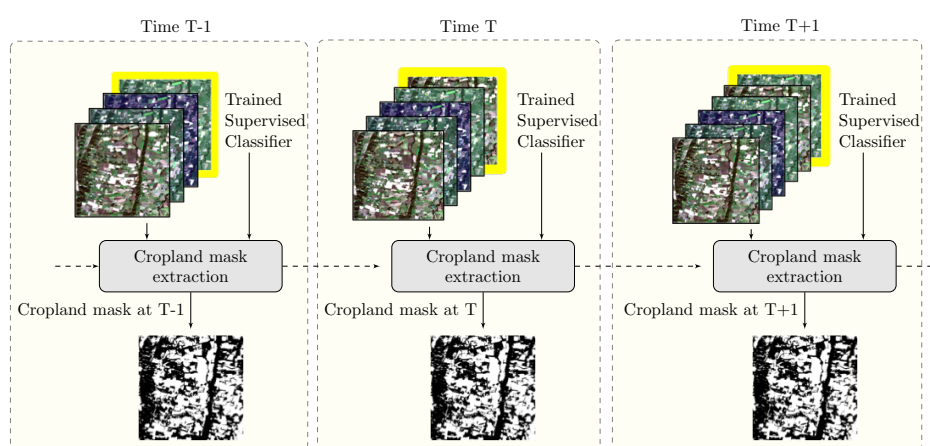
Time T-1

Trained Supervised Classifier

Cropland mask extraction

Cropland mask at T-1

Time T

Trained Supervised Classifier

Cropland mask extraction

Cropland mask at T

Time T+1

Trained Supervised Classifier

Cropland mask extraction

Cropland mask at T+1